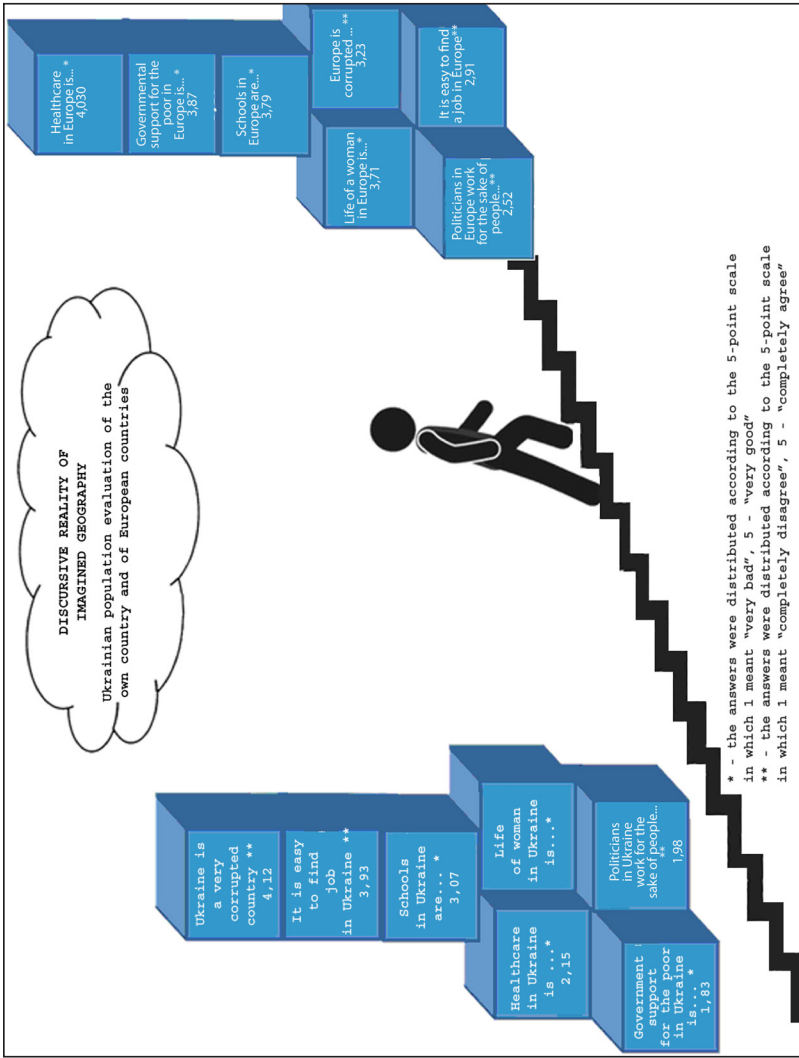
DISCURSIVE REALITY OF IMAGINED GEOGRAPHY

Ukrainian population evaluation of the own country and of European countries

Healthcare in Europe is...* 4,030

Governmental support for the poor in Europe is...* 3,87

Schools in Europe are...* 3,79

Europe is corrupted...** 3,23

It is easy to find a job in Europe** 2,91

Life of a woman in Europe is...* 3,71

Politicians in Europe work for the sake of people...** 2,52

Ukraine is a very corrupted country ** 4,12

It is easy to find job in Ukraine ** 3,93

Schools in Ukraine are... * 3,07

Life of woman in Ukraine is...*

Politicians in Ukraine work for the sake of people... ** 1,98

Healthcare in Ukraine is ...* 2,15

Government support for the poor in Ukraine is... * 1,83

* - the answers were distributed according to the 5-point scale in which 1 meant "very bad", 5 - "very good"
** - the answers were distributed according to the 5-point scale in which 1 meant "completely disagree", 5 - "completely agree"